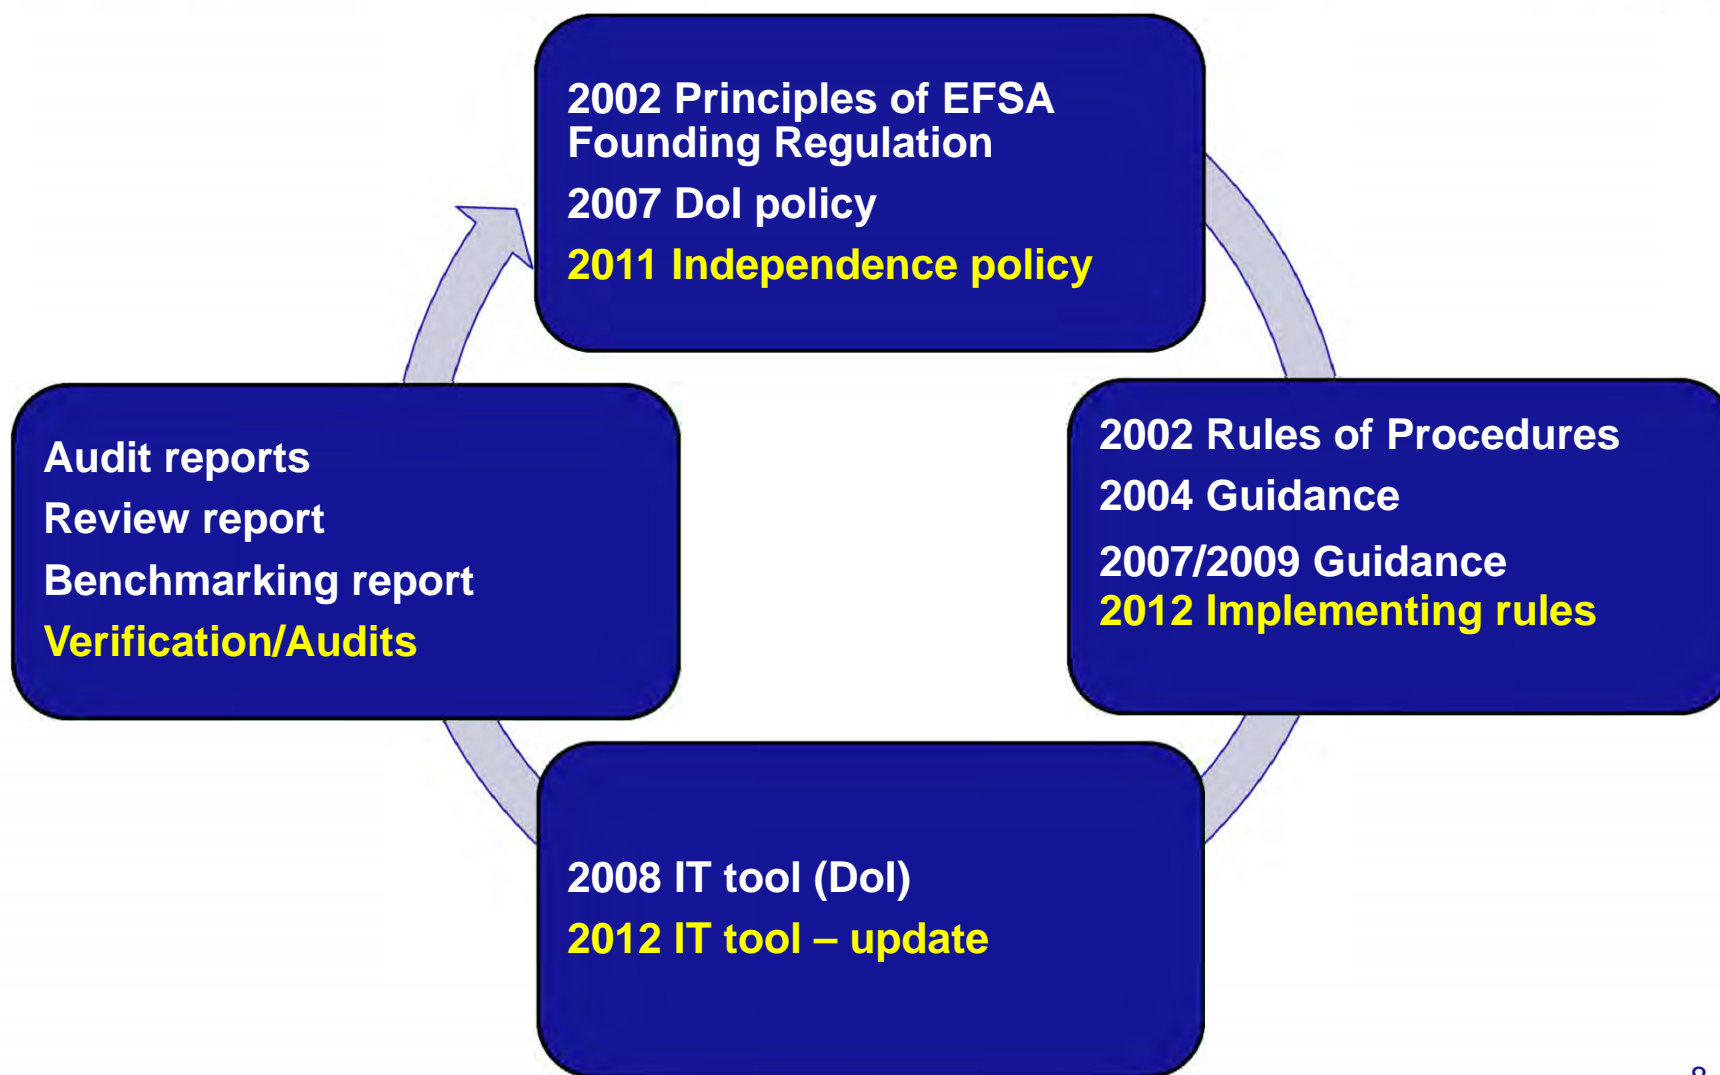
2002 Principles of EFSA Founding Regulation

2007 DoI policy

2011 Independence policy

2002 Rules of Procedures

2004 Guidance

2007/2009 Guidance

2012 Implementing rules

2008 IT tool (DoI)

2012 IT tool – update

Audit reports

Review report

Benchmarking report

Verification/Audits

8